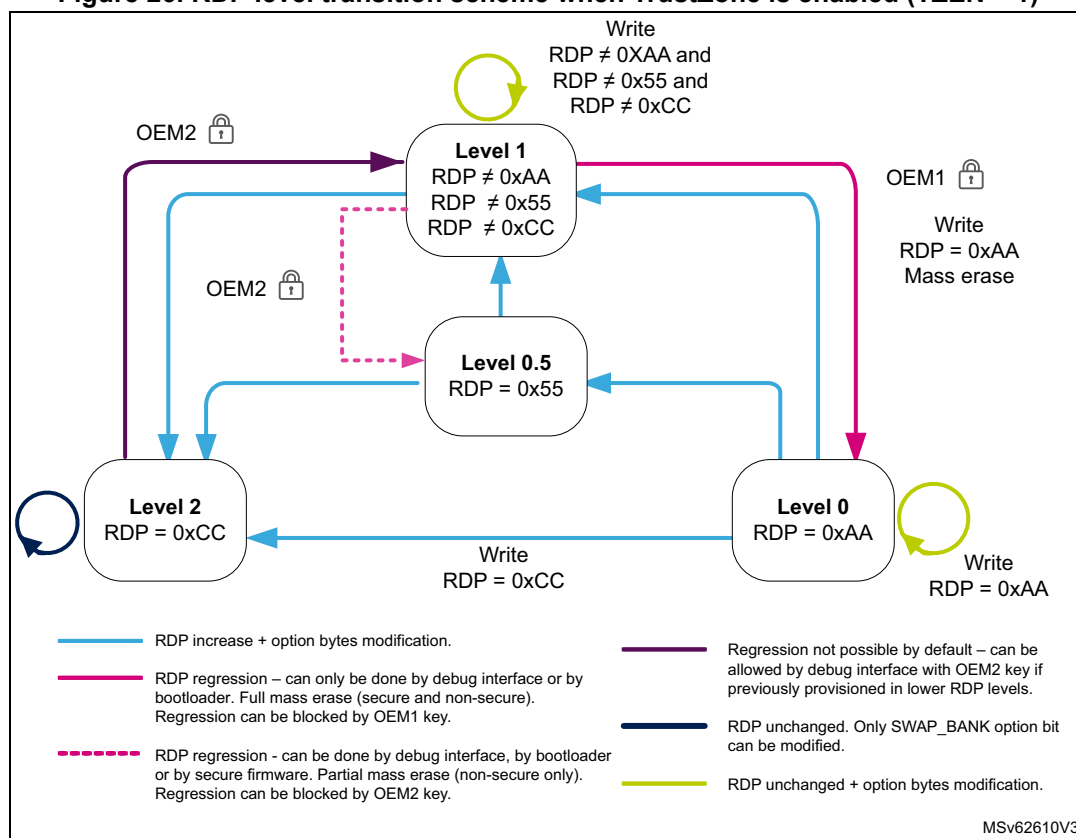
Figure 20. RDP level transition scheme when TrustZone is enabled (TZEN = 1)

Write
RDP ≠ 0XAA and
RDP ≠ 0x55 and
RDP ≠ 0xCC

OEM2

Level 1
RDP ≠ 0xAA
RDP ≠ 0x55
RDP ≠ 0xCC

OEM1

Write
RDP = 0xAA
Mass erase

OEM2

Level 0.5
RDP = 0x55

Level 2
RDP = 0xCC

Level 0
RDP = 0xAA

Write
RDP = 0xCC

Write
RDP = 0xAA

RDP increase + option bytes modification.

RDP regression – can only be done by debug interface or by bootloader. Full mass erase (secure and non-secure). Regression can be blocked by OEM1 key.

RDP regression - can be done by debug interface, by bootloader or by secure firmware. Partial mass erase (non-secure only). Regression can be blocked by OEM2 key.

Regression not possible by default – can be allowed by debug interface with OEM2 key if previously provisioned in lower RDP levels.

RDP unchanged. Only SWAP_BANK option bit can be modified.

RDP unchanged + option bytes modification.

MSv62610V3